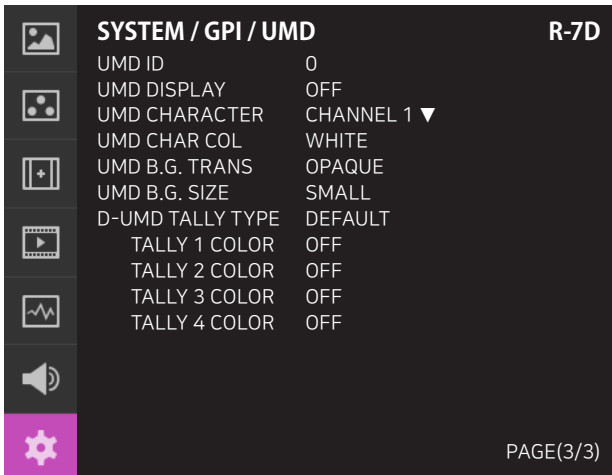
SYSTEM / GPI / UMD R-7D

| | |
|---|---|
| UMD ID | 0 |
| UMD DISPLAY | OFF |
| UMD CHARACTER | CHANNEL 1 ▼ |
| UMD CHAR COL | WHITE |
| UMD B.G. TRANS | OPAQUE |
| UMD B.G. SIZE | SMALL |
| D-UMD TALLY TYPE | DEFAULT |
| TALLY 1 COLOR | OFF |
| TALLY 2 COLOR | OFF |
| TALLY 3 COLOR | OFF |
| TALLY 4 COLOR | OFF |

PAGE(3/3)